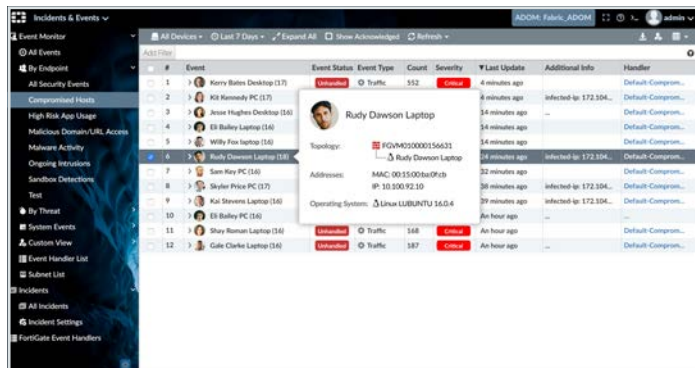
Incidents & Events

ADOM: Fabric_ADOM

admin

Event Monitor
All Events
By Endpoint
All Security Events
Compromised Hosts
High Risk App Usage
Malicious Domain/URL Access
Malware Activity
Ongoing Intrusions
Sandbox Detections
Test
By Threat
System Events
Custom View
Event Handler List
Subnet List
Incidents
All Incidents
Incident Settings
FortiGate Event Handlers

All Devices | Last 7 Days | Expand All | Show Acknowledged | Refresh

Add Filter

| | # | Event | Event Status | Event Type | Count | Severity | Last Update | Additional Info | Handler |
|---|---|---|---|---|---|---|---|---|---|
| | 1 | Kerry Bates Desktop (17) | Unhandled | Traffic | 552 | Critical | 4 minutes ago | | Default-Compron... |
| | 2 | Kit Kennedy PC (17) | | | | | 4 minutes ago | infected-ip: 172.104... | Default-Compron... |
| | 3 | Jesse Hughes Desktop (16) | | | | | 14 minutes ago | ... | Default-Compron... |
| | 4 | Eli Bailey Laptop (16) | | | | | 14 minutes ago | | Default-Compron... |
| | 5 | Willy Fox laptop (16) | | | | | 14 minutes ago | | Default-Compron... |
| | 6 | Rudy Dawson Laptop (18) | | | | | 14 minutes ago | infected-ip: 172.104... | Default-Compron... |
| | 7 | Sam Key PC (16) | | | | | 32 minutes ago | | Default-Compron... |
| | 8 | Skyler Price PC (17) | | | | | 38 minutes ago | infected-ip: 172.104... | Default-Compron... |
| | 9 | Kai Stevens Laptop (16) | | | | | 39 minutes ago | infected-ip: 172.104... | Default-Compron... |
| | 10 | Eli Bailey PC (16) | | | | | An hour ago | | ... |
| | 11 | Shay Roman Laptop (16) | Unhandled | Traffic | 168 | Critical | An hour ago | | Default-Compron... |
| | 12 | Gale Clarke Laptop (16) | Unhandled | Traffic | 187 | Critical | An hour ago | | Default-Compron... |

Rudy Dawson Laptop
Topology: FGVM010000156631
Rudy Dawson Laptop
Addresses: MAC: 00:15:00:ba:0f:cb
IP: 10.100.92.10
Operating System: Linux LUBUNTU 16.0.4